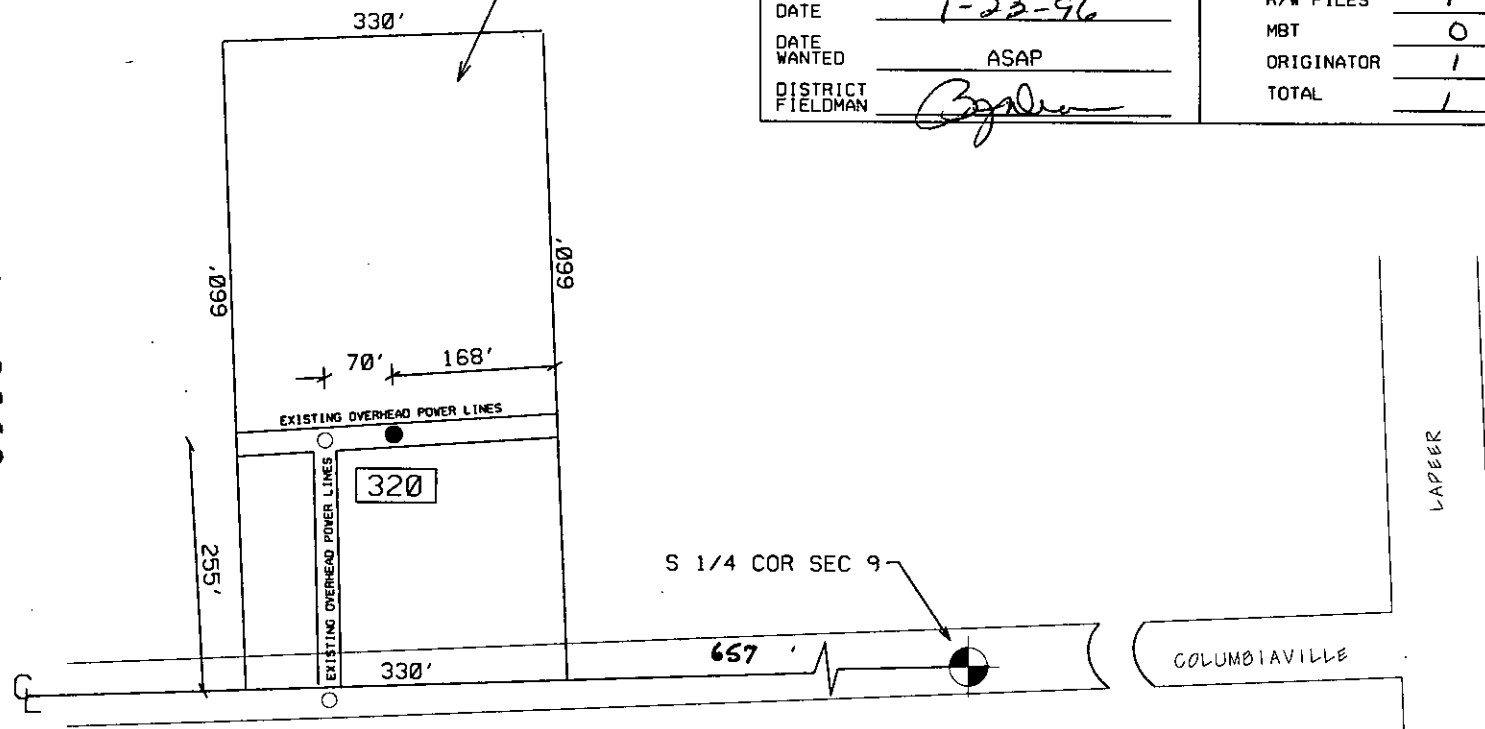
330'

DATE 1-23-96
DATE WANTED ASAP
DISTRICT FIELDMAN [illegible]

R/W FILES 1
MBT 0
ORIGINATOR 1
TOTAL 1

660'

660'

70' 168'

EXISTING OVERHEAD POWER LINES

EXISTING OVERHEAD POWER LINES

320

255'

S 1/4 COR SEC 9

LAPEER

657 '

330'

COLUMBIAVILLE

℄